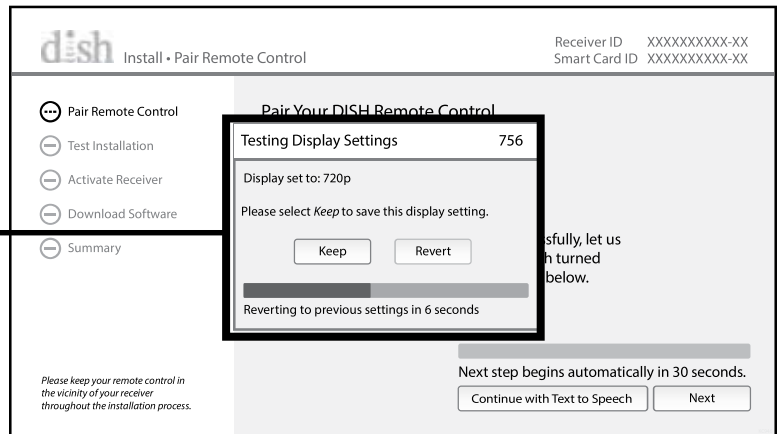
dish Install • Pair Remote Control

Receiver ID XXXXXXXXXX-XX
Smart Card ID XXXXXXXXXX-XX

Pair Remote Control
Test Installation
Activate Receiver
Download Software
Summary

Please keep your remote control in the vicinity of your receiver throughout the installation process.

Pair Your DISH Remote Control

Testing Display Settings 756

Display set to: 720p

Please select *Keep* to save this display setting.

Keep Revert

Reverting to previous settings in 6 seconds

sfully, let us
h turned
below.

Next step begins automatically in 30 seconds.

Continue with Text to Speech Next